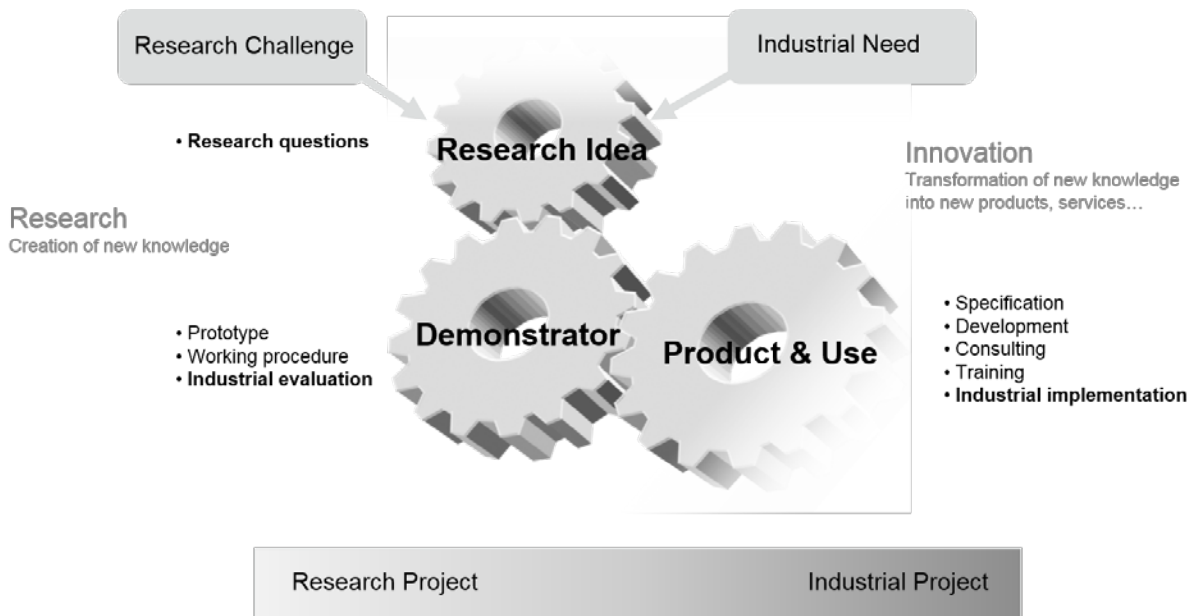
Research Challenge

Industrial Need

• Research questions

Research Idea

Innovation
Transformation of new knowledge into new products, services…

Research
Creation of new knowledge

• Prototype
• Working procedure
• Industrial evaluation

Demonstrator

Product & Use

• Specification
• Development
• Consulting
• Training
• Industrial implementation

Research Project

Industrial Project